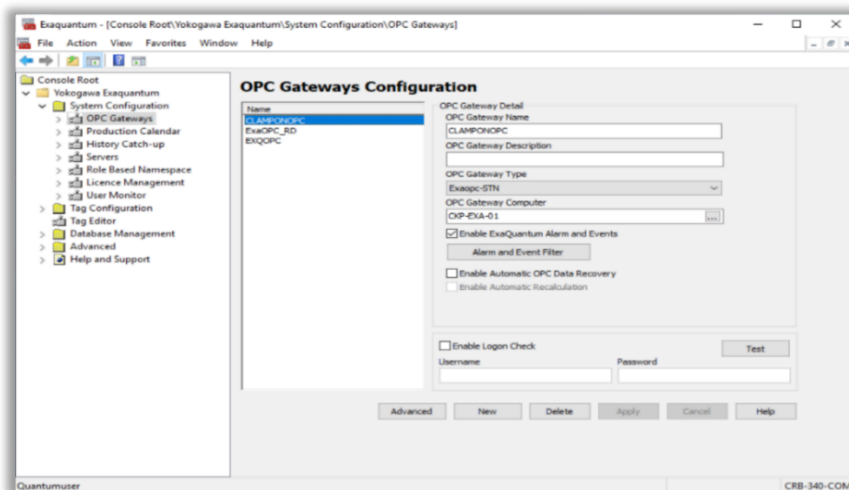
Exaquantum - [Console Root\Yokogawa Exaquantum\System Configuration\OPC Gateways]

File Action View Favorites Window Help

Console Root
Yokogawa Exaquantum
System Configuration
OPC Gateways
Production Calendar
History Catch-up
Servers
Role Based Namespace
Licence Management
User Monitor
Tag Configuration
Tag Editor
Database Management
Advanced
Help and Support

OPC Gateways Configuration

Name
CLAMPONOPC
ExaOPC_RD
EXQOPC

OPC Gateway Detail
OPC Gateway Name
CLAMPONOPC
OPC Gateway Description
OPC Gateway Type
Exaopc-STN
OPC Gateway Computer
CKP-EXA-01
Enable ExaQuantum Alarm and Events
Alarm and Event Filter
Enable Automatic OPC Data Recovery
Enable Automatic Recalculation

Enable Logon Check
Test
Username
Password

Advanced New Delete Apply Cancel Help

Quantumuser
CRB-340-COM